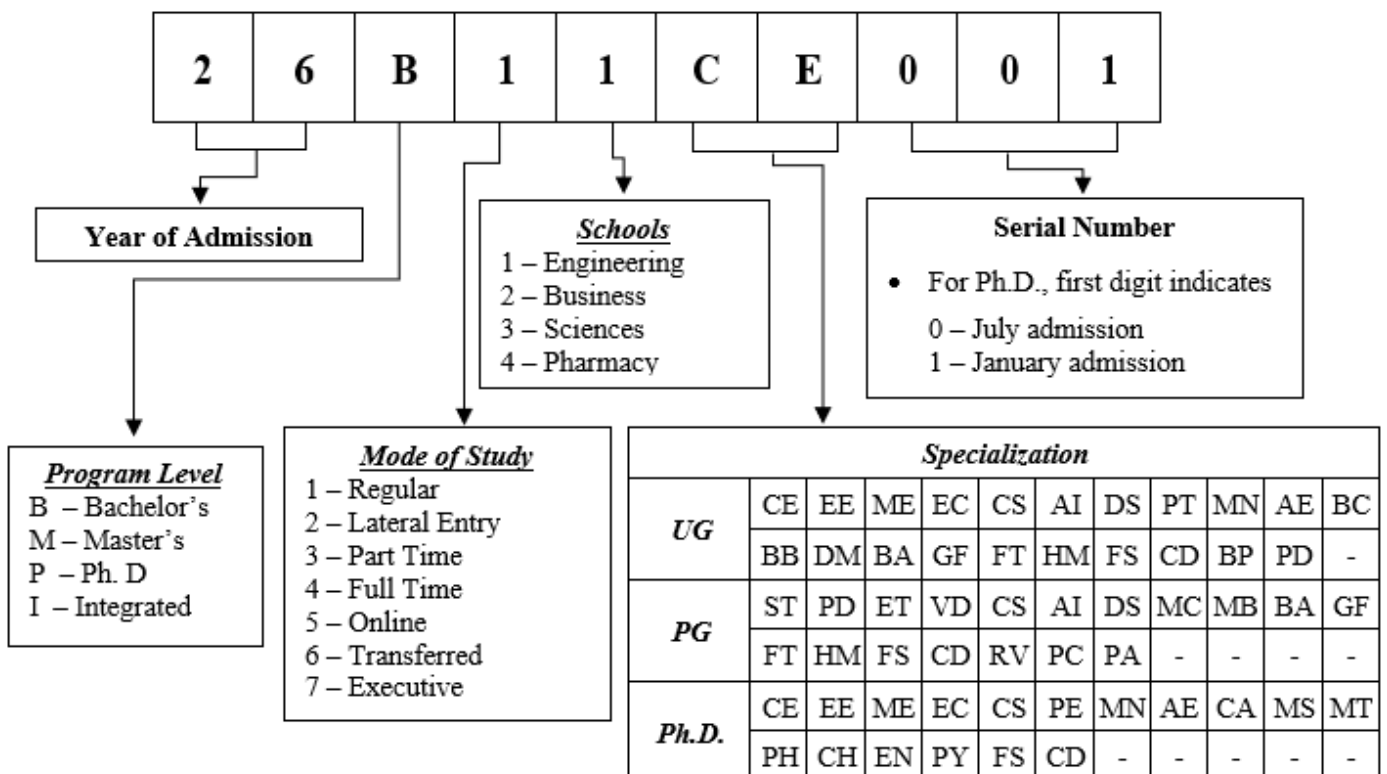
| 2 | 6 | B | 1 | 1 | C | E | 0 | 0 | 1 |
|---|---|---|---|---|---|---|---|---|---|

Year of Admission

Schools
1 – Engineering
2 – Business
3 – Sciences
4 – Pharmacy

Serial Number
• For Ph.D., first digit indicates
0 – July admission
1 – January admission

Program Level
B – Bachelor's
M – Master's
P – Ph. D
I – Integrated

Mode of Study
1 – Regular
2 – Lateral Entry
3 – Part Time
4 – Full Time
5 – Online
6 – Transferred
7 – Executive

Specialization

| | | | | | | | | | | | |
|---|---|---|---|---|---|---|---|---|---|---|---|
| UG | CE | EE | ME | EC | CS | AI | DS | PT | MN | AE | BC |
| | BB | DM | BA | GF | FT | HM | FS | CD | BP | PD | - |
| PG | ST | PD | ET | VD | CS | AI | DS | MC | MB | BA | GF |
| | FT | HM | FS | CD | RV | PC | PA | - | - | - | - |
| Ph.D. | CE | EE | ME | EC | CS | PE | MN | AE | CA | MS | MT |
| | PH | CH | EN | PY | FS | CD | - | - | - | - | - |